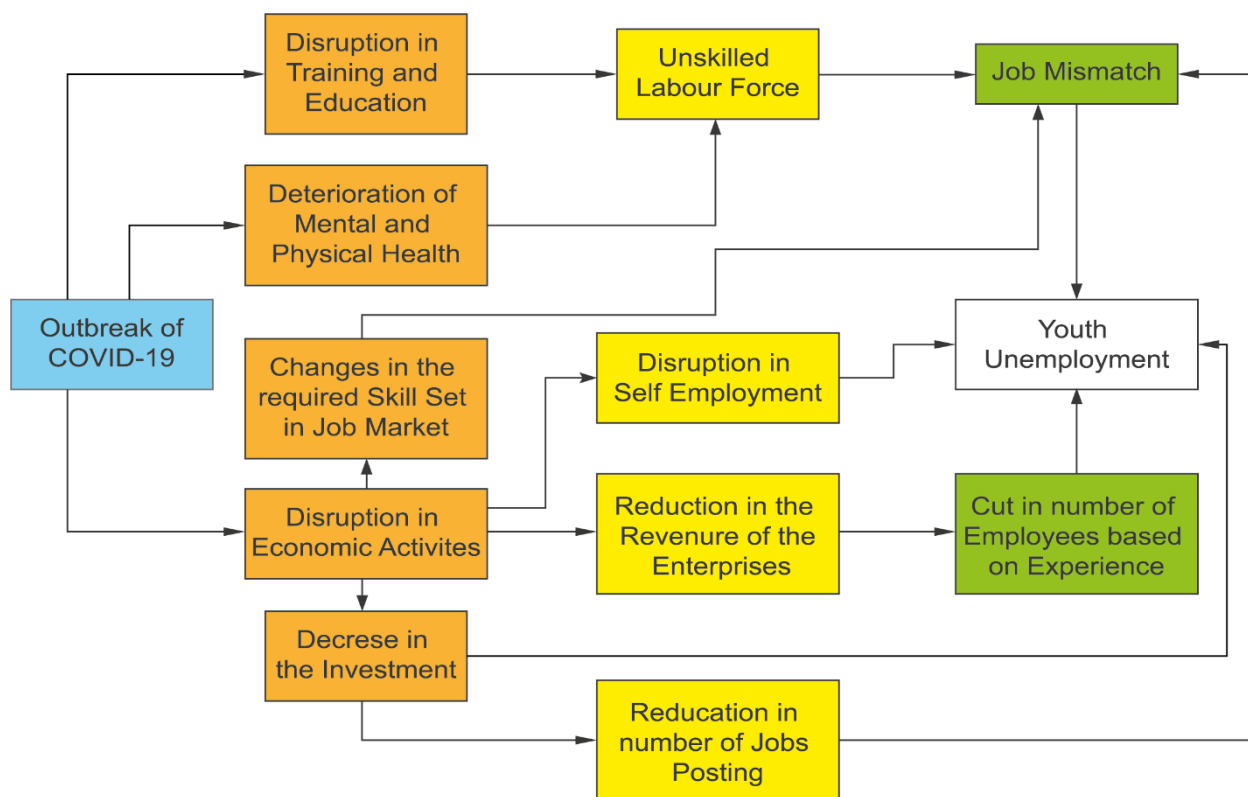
Disruption in Training and Education

Unskilled Labour Force

Job Mismatch

Deterioration of Mental and Physical Health

Outbreak of COVID-19

Youth Unemployment

Changes in the required Skill Set in Job Market

Disruption in Self Employment

Disruption in Economic Activites

Reduction in the Revenure of the Enterprises

Cut in number of Employees based on Experience

Decrese in the Investment

Reducation in number of Jobs Posting